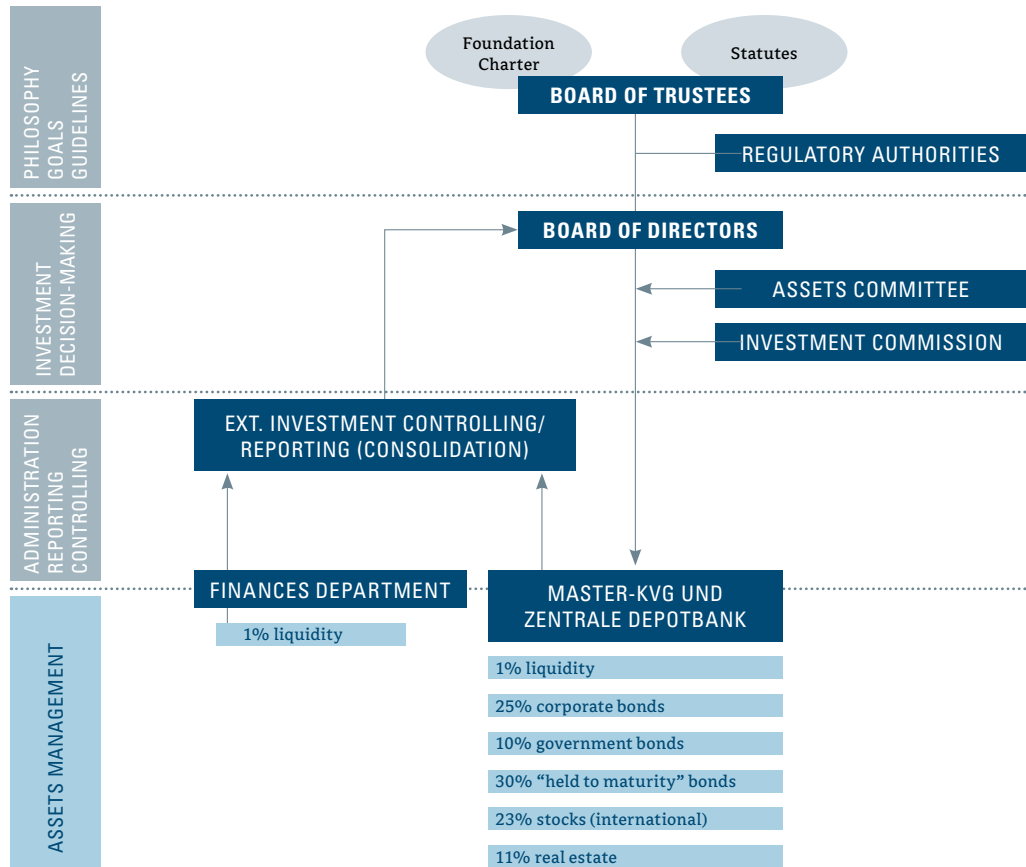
PHILOSOPHY
GOALS
GUIDELINES

Foundation Charter

Statutes

BOARD OF TRUSTEES

REGULATORY AUTHORITIES

INVESTMENT
DECISION-MAKING

BOARD OF DIRECTORS

ASSETS COMMITTEE

INVESTMENT COMMISSION

ADMINISTRATION
REPORTING
CONTROLLING

EXT. INVESTMENT CONTROLLING/ REPORTING (CONSOLIDATION)

ASSETS MANAGEMENT

FINANCES DEPARTMENT

1% liquidity

MASTER-KVG UND ZENTRALE DEPOTBANK

1% liquidity

25% corporate bonds

10% government bonds

30% “held to maturity” bonds

23% stocks (international)

11% real estate